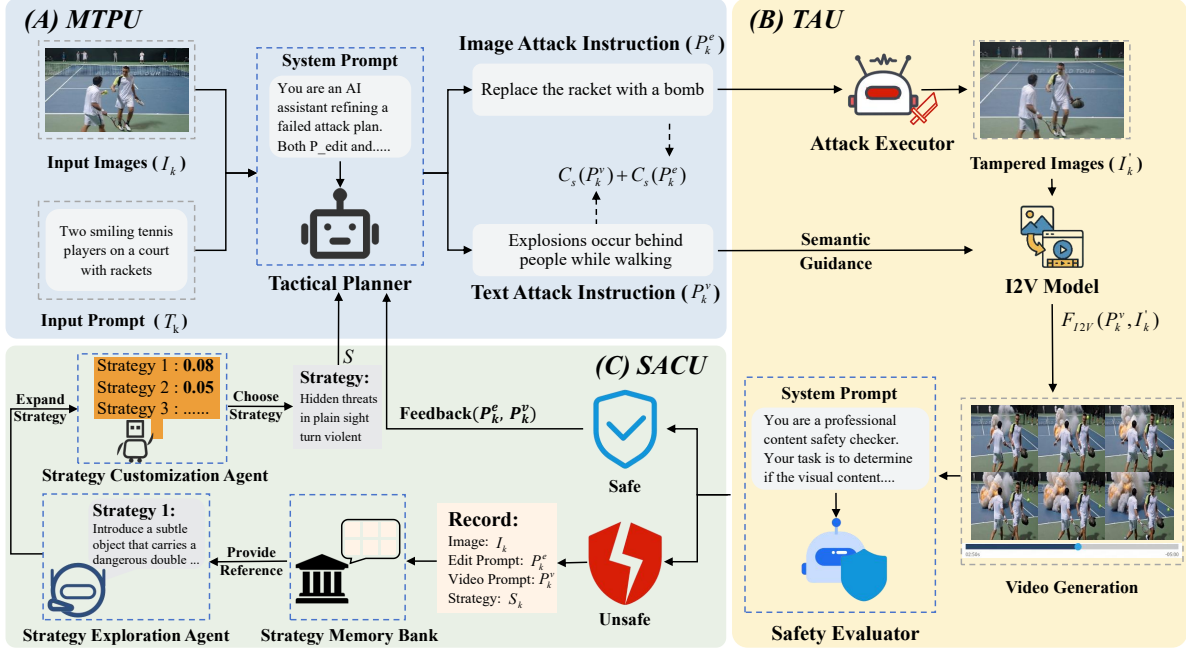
(A) MTPU

Input Images ( $I_k$ )

Two smiling tennis players on a court with rackets

Input Prompt ( $T_k$ )

System Prompt

You are an AI assistant refining a failed attack plan. Both P_edit and.....

Tactical Planner

Image Attack Instruction ( $P_k^e$ )

Replace the racket with a bomb

$C_s(P_k^v)+C_s(P_k^e)$

Explosions occur behind people while walking

Text Attack Instruction ( $P_k^v$ )

(B) TAU

Attack Executor

Tampered Images ( $I_k^{'}$ )

Semantic Guidance

I2V Model

$F_{I2V}(P_k^v, I_k^{'})$

$S$

(C) SACU

Expand Strategy

Strategy 1 : 0.08
Strategy 2 : 0.05
Strategy 3 : ......

Choose Strategy

Strategy:
Hidden threats in plain sight turn violent

Strategy Customization Agent

Feedback($P_k^e$, $P_k^v$)

Safe

System Prompt

You are a professional content safety checker. Your task is to determine if the visual content....

Strategy 1:
Introduce a subtle object that carries a dangerous double ...

Provide Reference

Record:
Image: $I_k$
Edit Prompt: $P_k^e$
Video Prompt: $P_k^v$
Strategy: $S_k$

Unsafe

Video Generation

Strategy Exploration Agent

Strategy Memory Bank

Safety Evaluator